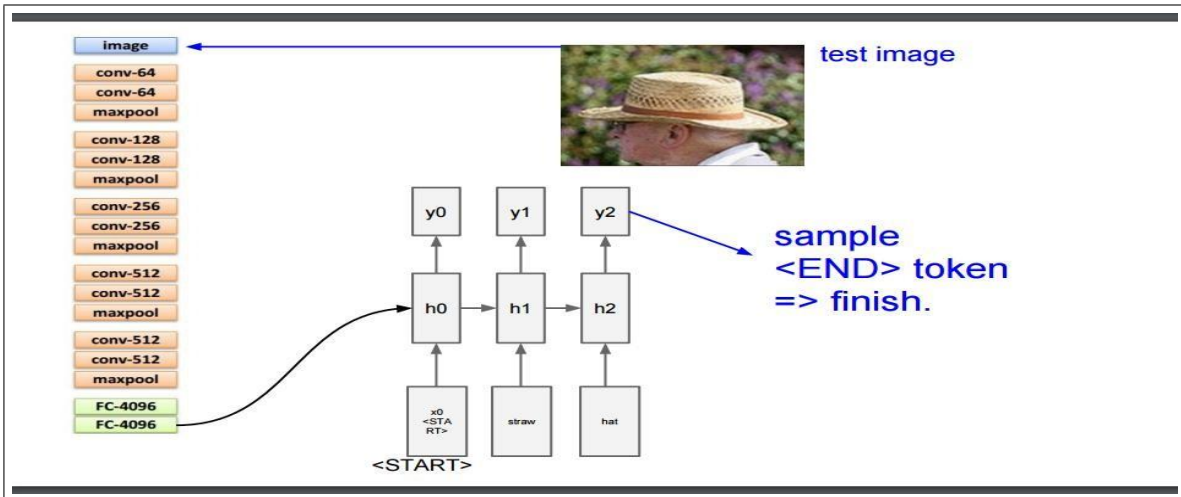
image
conv-64
conv-64
maxpool
conv-128
conv-128
maxpool
conv-256
conv-256
maxpool
conv-512
conv-512
maxpool
conv-512
conv-512
maxpool
FC-4096
FC-4096

test image

y0
y1
y2

sample <END> token => finish.

h0
h1
h2

x0 <START>
straw
hat

<START>